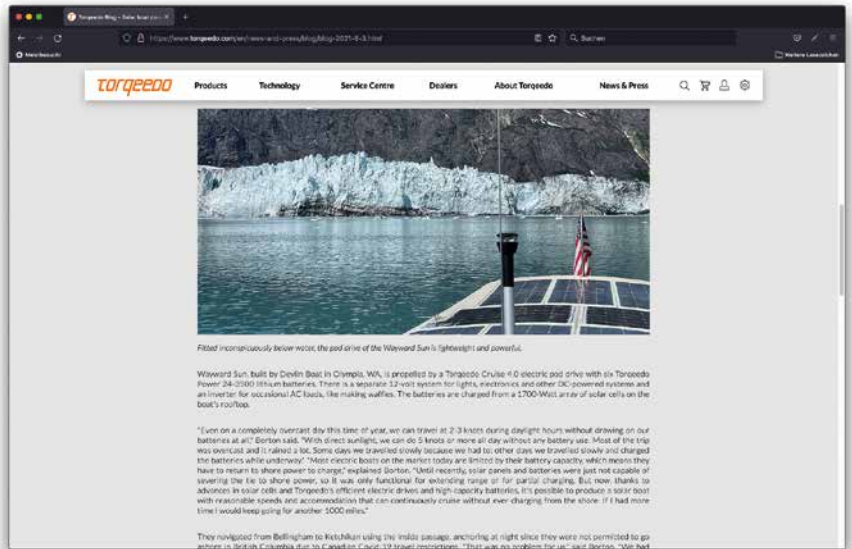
Torqeedo Blog – Solar boat pow... ×

https://www.torqeedo.com/en/news-and-press/blog/blog-2021-8-3.html

Suchen

Meistbesucht

Weitere Lesezeichen

Torqeedo Products Technology Service Centre Dealers About Torqeedo News & Press

Fitted inconspicuously below water, the pod drive of the Wayward Sun is lightweight and powerful.

Wayward Sun, built by Devlin Boat in Olympia, WA, is propelled by a Torqeedo Cruise 4.0 electric pod drive with six Torqeedo Power 24-3500 lithium batteries. There is a separate 12-volt system for lights, electronics and other DC-powered systems and an inverter for occasional AC loads, like making waffles. The batteries are charged from a 1700-Watt array of solar cells on the boat's rooftop.

"Even on a completely overcast day this time of year, we can travel at 2-3 knots during daylight hours without drawing on our batteries at all," Borton said. "With direct sunlight, we can do 5 knots or more all day without any battery use. Most of the trip was overcast and it rained a lot. Some days we travelled slowly because we had to; other days we travelled slowly and charged the batteries while underway." "Most electric boats on the market today are limited by their battery capacity, which means they have to return to shore power to charge," explained Borton. "Until recently, solar panels and batteries were just not capable of severing the tie to shore power, so it was only functional for extending range or for partial charging. But now, thanks to advances in solar cells and Torqeedo's efficient electric drives and high-capacity batteries, it's possible to produce a solar boat with reasonable speeds and accommodation that can continuously cruise without ever charging from the shore. If I had more time I would keep going for another 1000 miles."

They navigated from Bellingham to Ketchikan using the inside passage, anchoring at night since they were not permitted to go ashore in British Columbia due to Canadian Covid-19 travel restrictions. "That was no problem for us," said Borton. "We had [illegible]